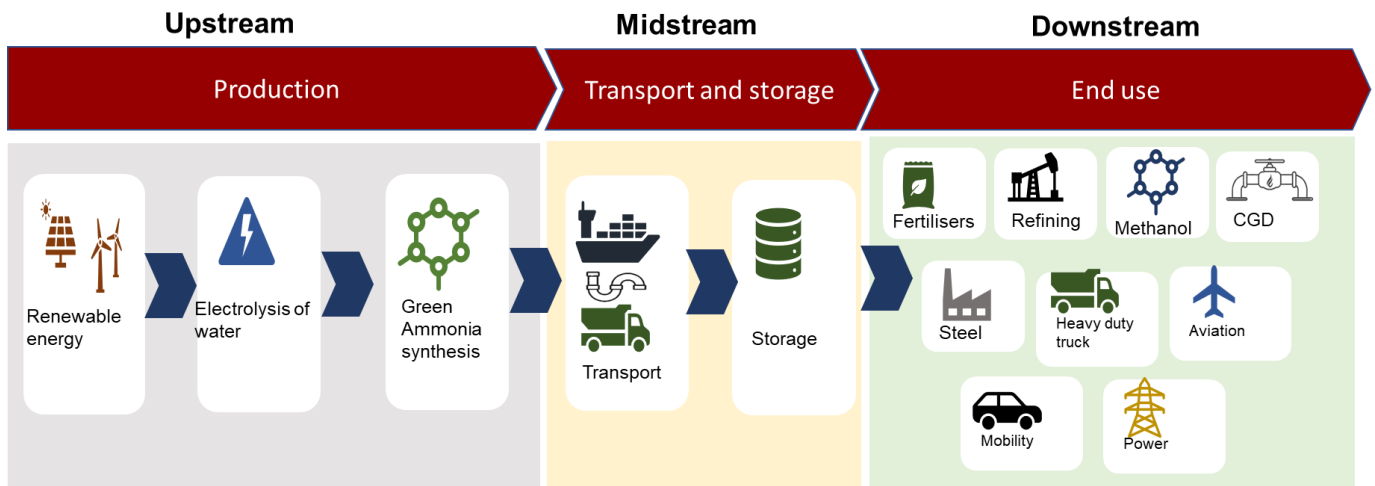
Upstream

Midstream

Downstream

Production

Transport and storage

End use

Renewable energy

Electrolysis of water

Green Ammonia synthesis

Transport

Storage

Fertilisers

Refining

Methanol

CGD

Steel

Heavy duty truck

Aviation

Mobility

Power